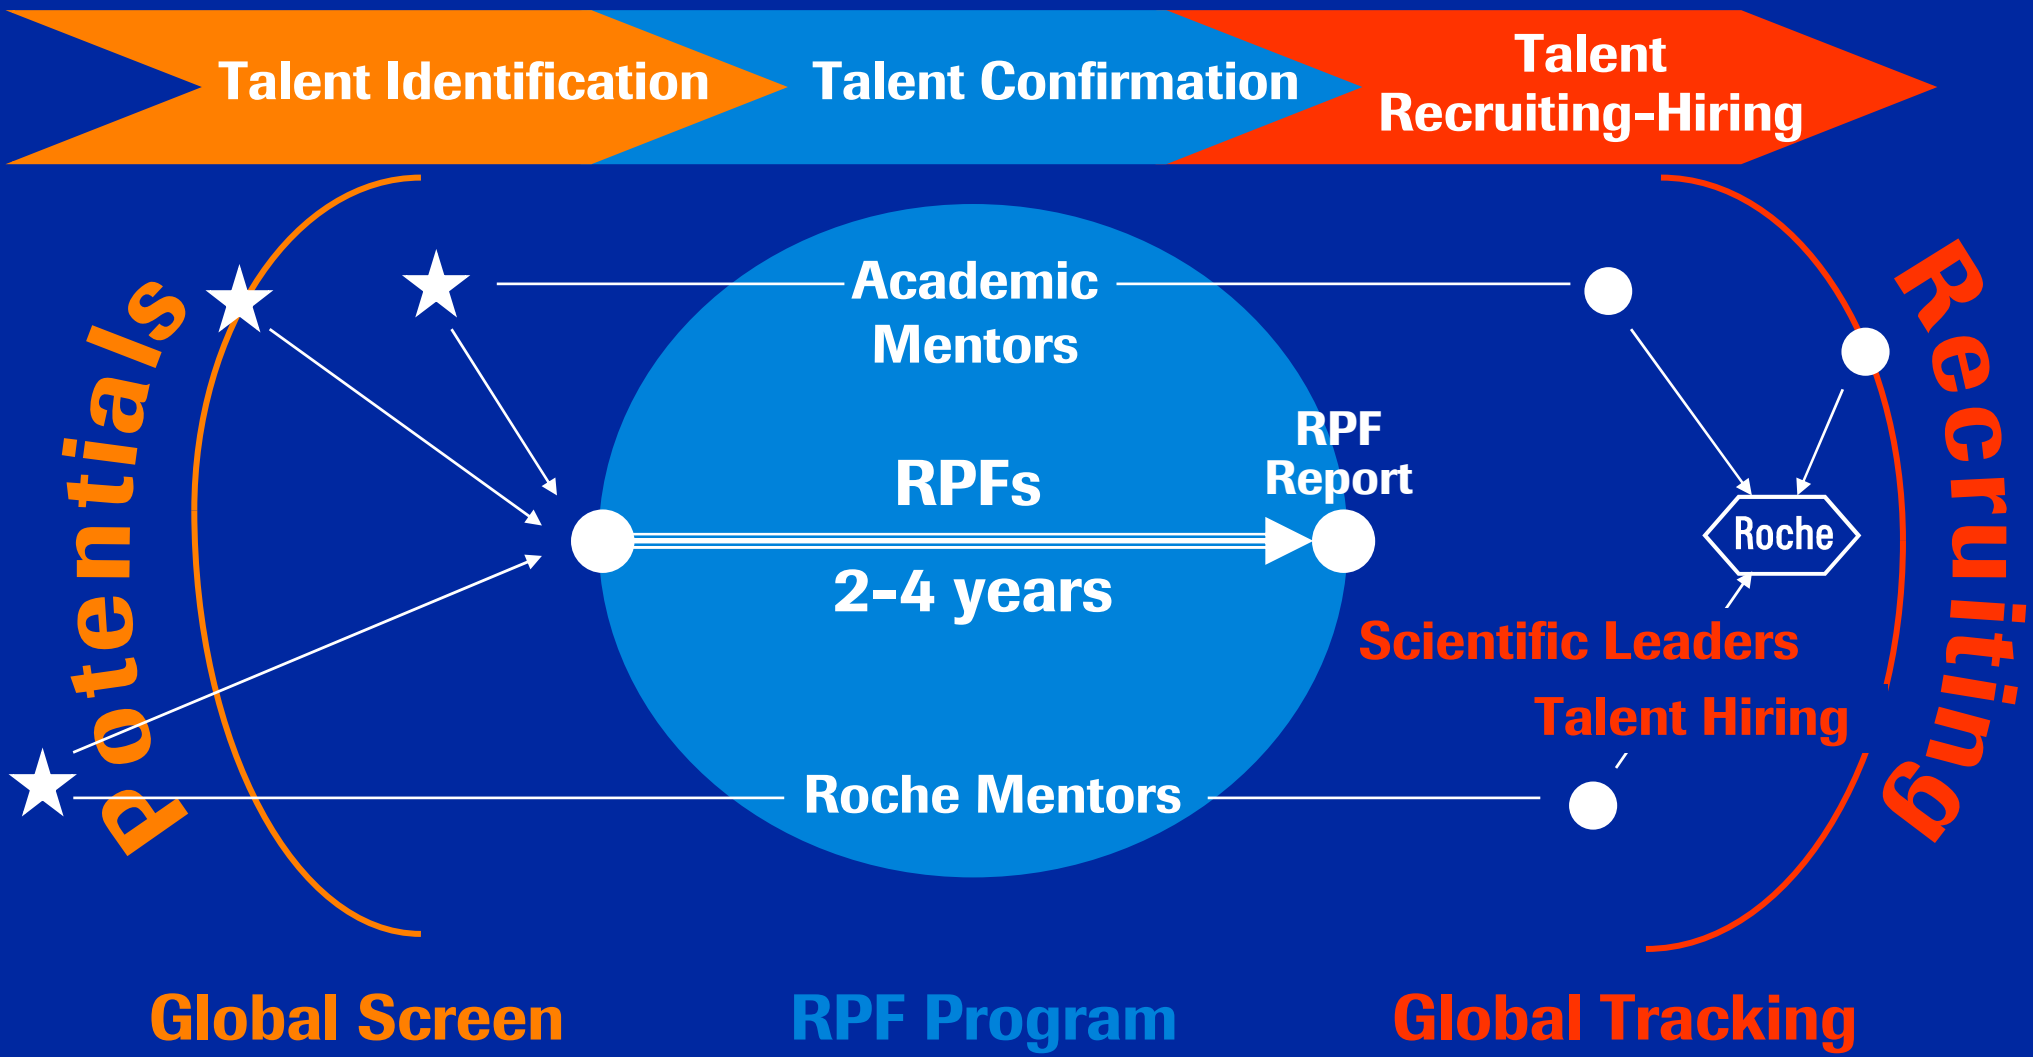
Talent Identification

Talent Confirmation

Talent Recruiting-Hiring

Potentials

Academic Mentors

RPFs

RPF Report

2-4 years

Roche

Scientific Leaders

Talent Hiring

Roche Mentors

Recruiting

Global Screen

RPF Program

Global Tracking